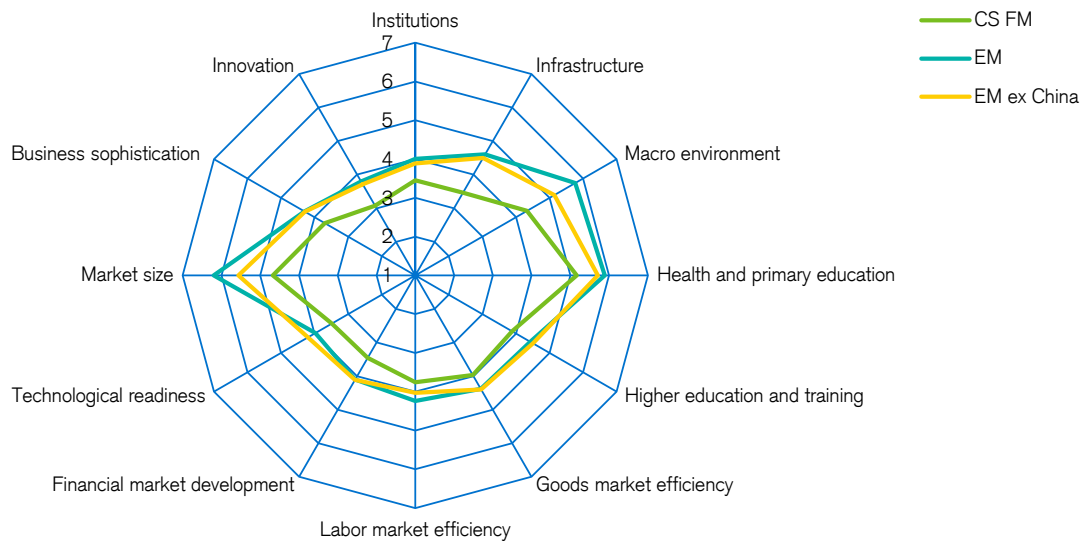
CS FM
EM
EM ex China

Institutions
7
6
5
4
3
2
1
Infrastructure
Macro environment
Health and primary education
Higher education and training
Goods market efficiency
Labor market efficiency
Financial market development
Technological readiness
Market size
Business sophistication
Innovation